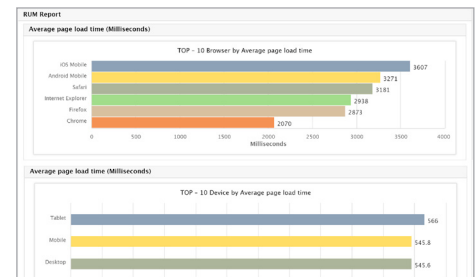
RUM Report

Average page load time (Milliseconds)

TOP - 10 Browser by Average page load time

| Browser | Milliseconds |
|---|---|
| iOS Mobile | 3607 |
| Android Mobile | 3271 |
| Safari | 3181 |
| Internet Explorer | 2938 |
| Firefox | 2873 |
| Chrome | 2070 |

0 500 1000 1500 2000 2500 3000 3500 4000

Milliseconds

Average page load time (Milliseconds)

TOP - 10 Device by Average page load time

| Device | Milliseconds |
|---|---|
| Tablet | 566 |
| Mobile | 545.8 |
| Desktop | 545.6 |